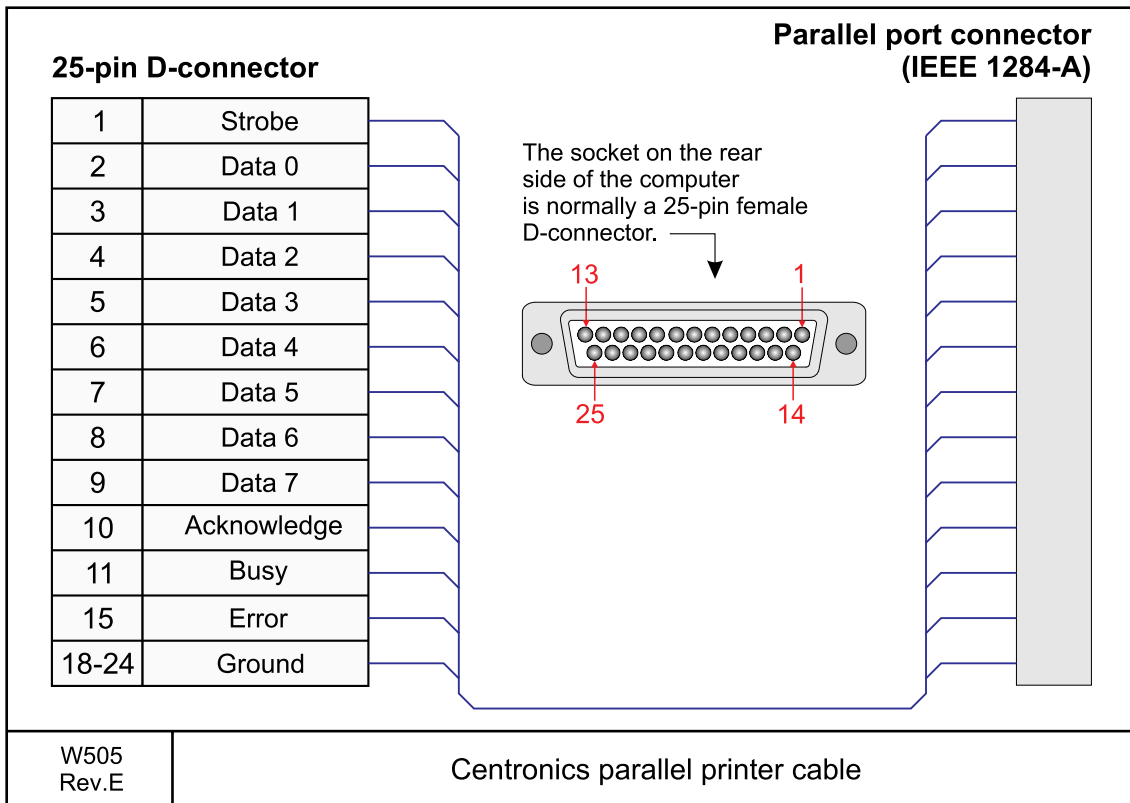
Parallel port connector
(IEEE 1284-A)

25-pin D-connector

| 1 | Strobe |
|---|---|
| 2 | Data 0 |
| 3 | Data 1 |
| 4 | Data 2 |
| 5 | Data 3 |
| 6 | Data 4 |
| 7 | Data 5 |
| 8 | Data 6 |
| 9 | Data 7 |
| 10 | Acknowledge |
| 11 | Busy |
| 15 | Error |
| 18-24 | Ground |

The socket on the rear side of the computer is normally a 25-pin female D-connector.

13
1
25
14

W505
Rev.E

Centronics parallel printer cable